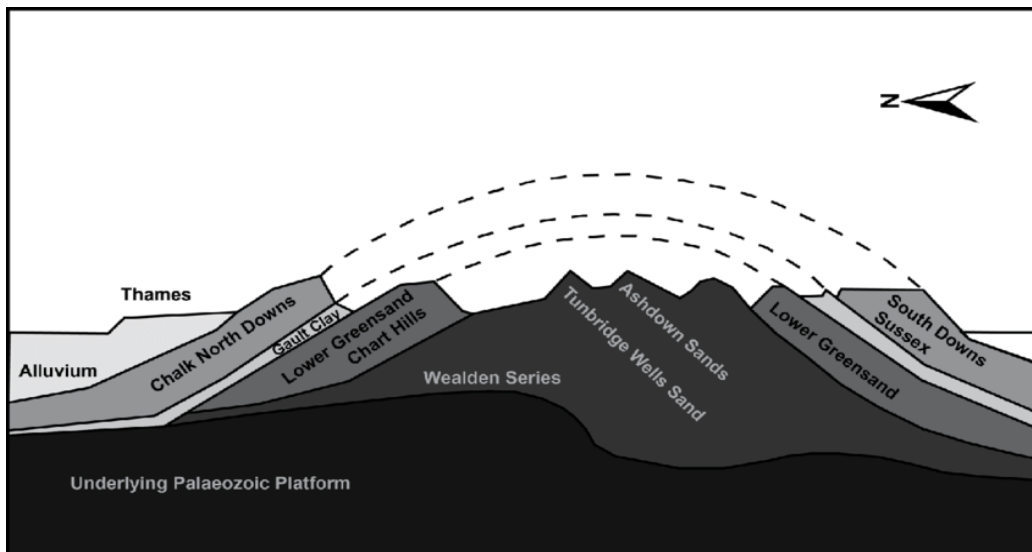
N

Thames

Alluvium

Chalk North Downs

Gault Clay

Lower Greensand Chart Hills

Wealden Series

Tunbridge Wells Sand

Ashdown Sands

Lower Greensand

South Downs Sussex

Underlying Palaeozoic Platform